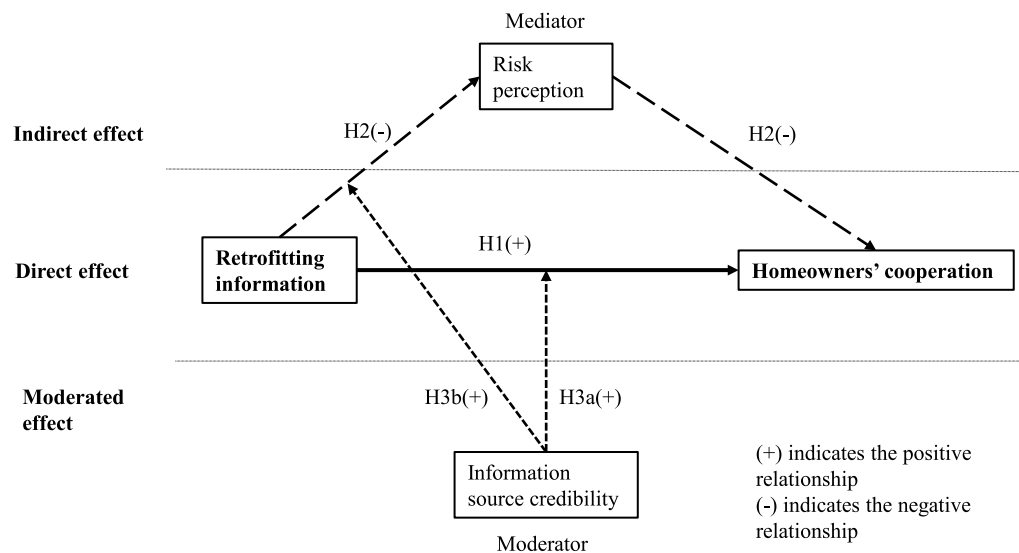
Mediator

Risk perception

Indirect effect

H2(-)

H2(-)

Direct effect

Retrofitting information

H1(+)

Homeowners' cooperation

Moderated effect

H3b(+)

H3a(+)

Information source credibility

Moderator

(+) indicates the positive relationship
(-) indicates the negative relationship